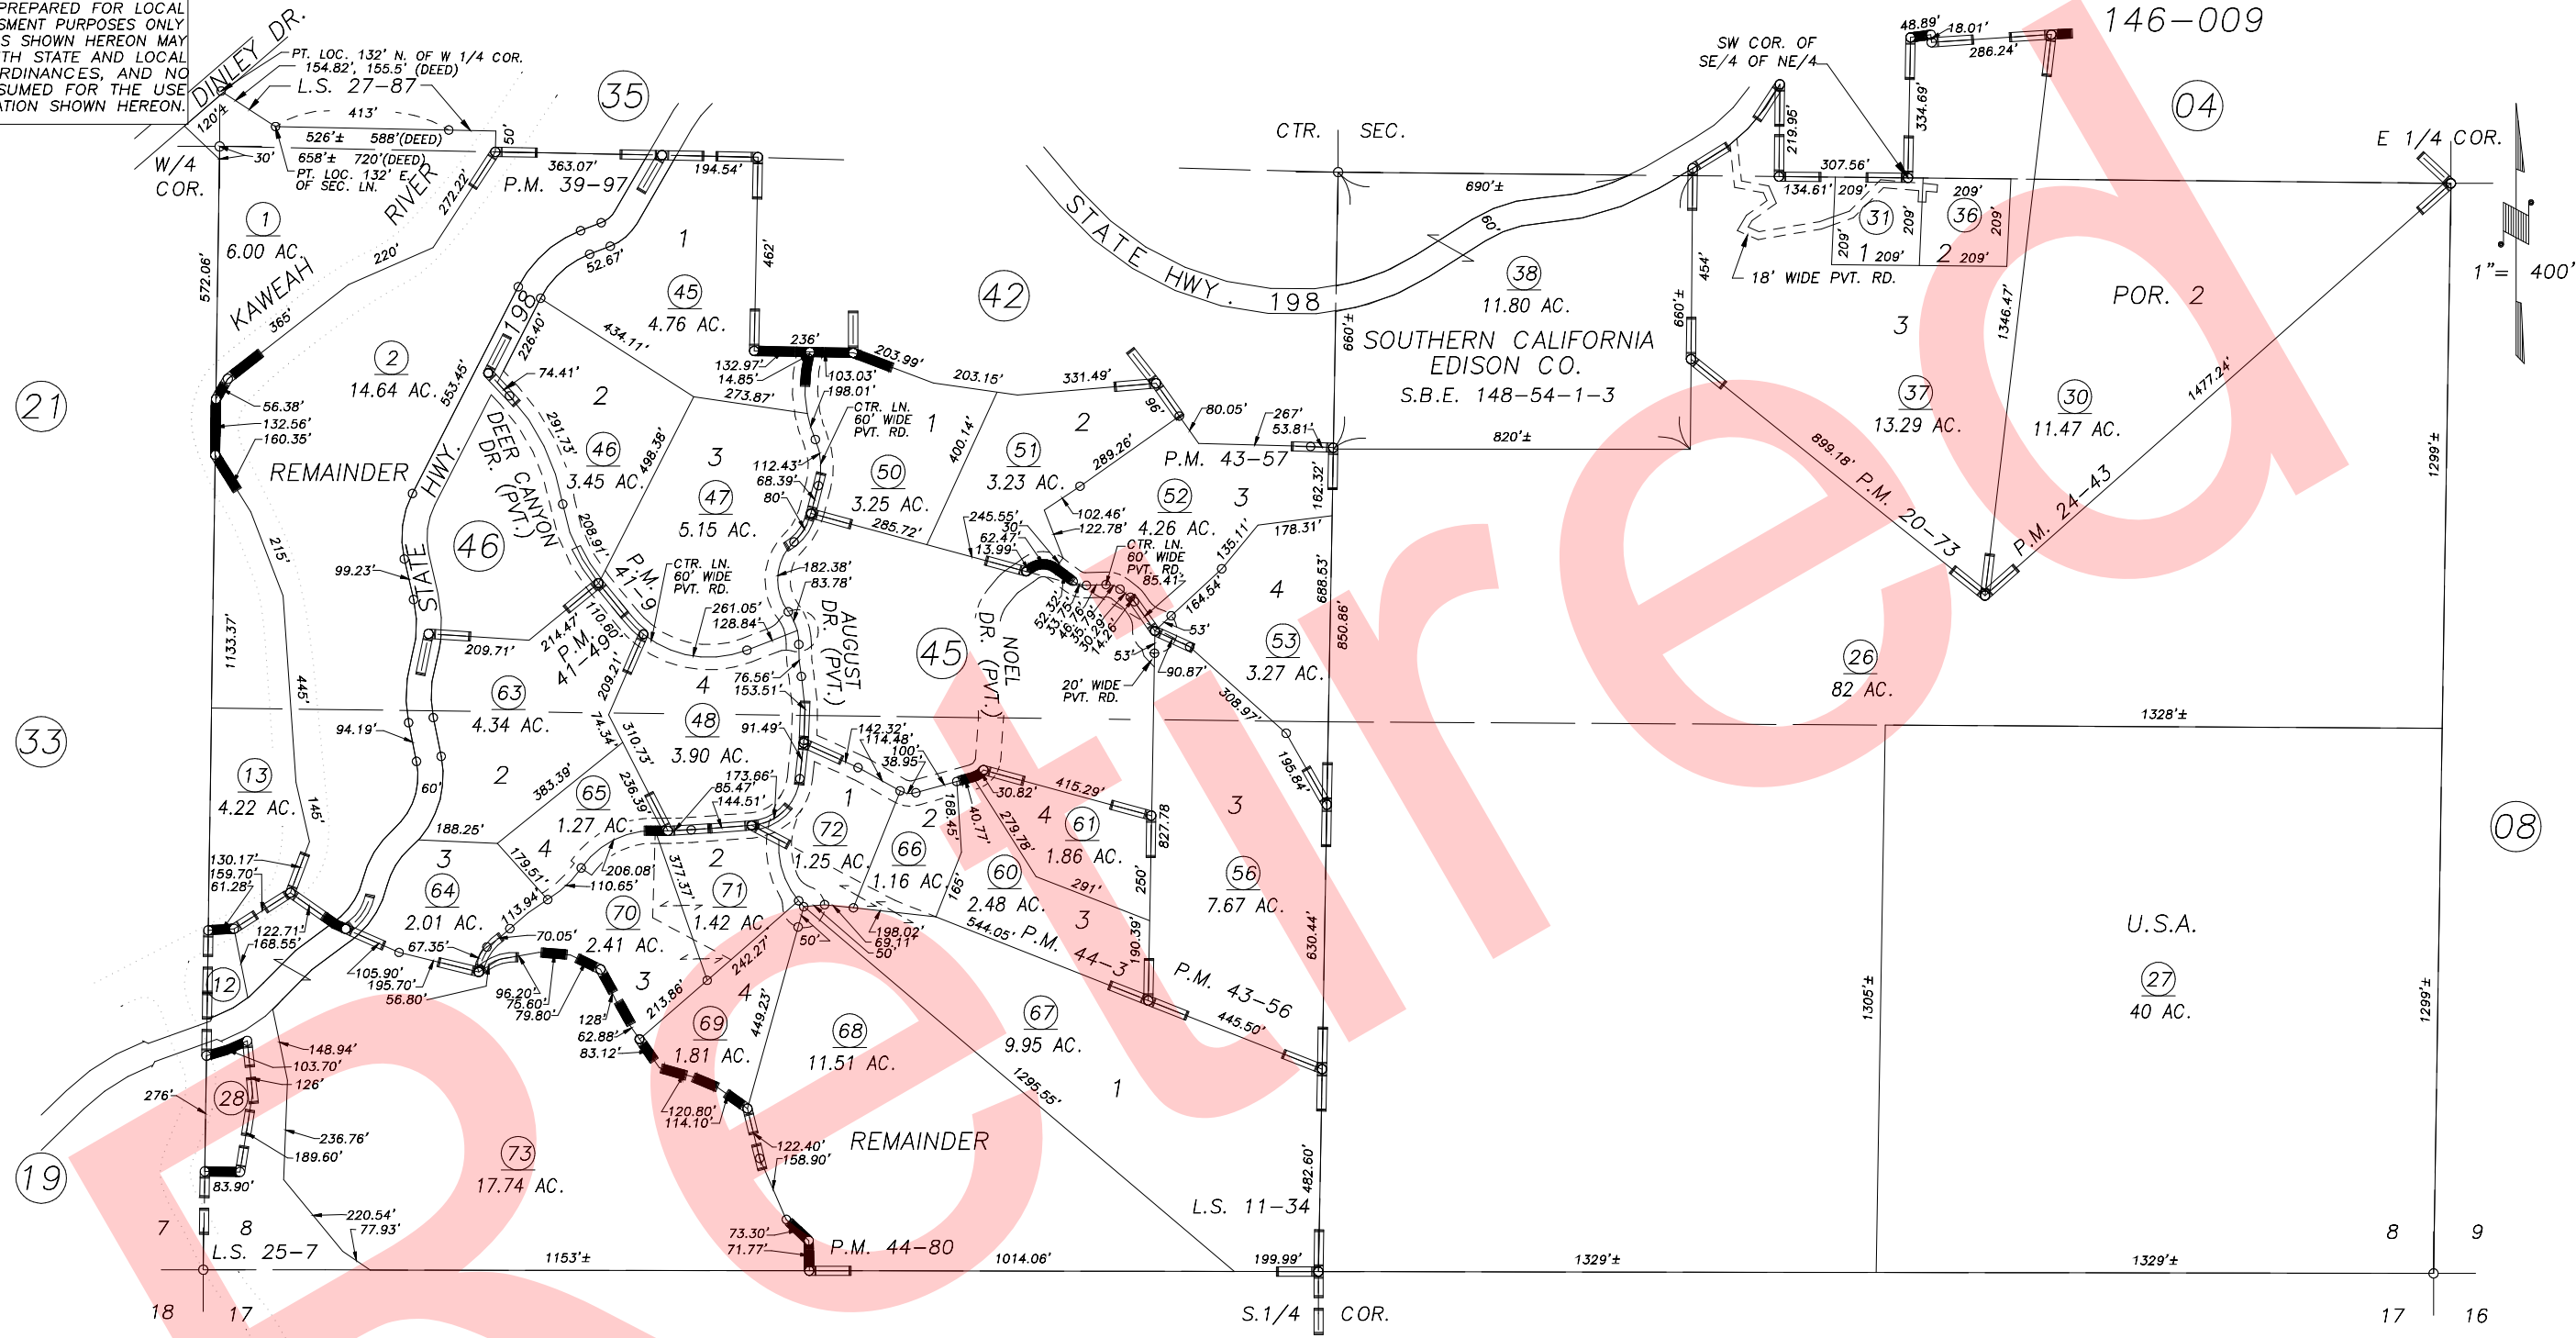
PREPARED FOR LOCAL
SMENT PURPOSES ONLY
S SHOWN HEREON MAY
TH STATE AND LOCAL
RDINANCES, AND NO
SUMED FOR THE USE
ATION SHOWN HEREON.

146-009

DINLEY DR.
PT. LOC. 132' N. OF W 1/4 COR.
154.82', 155.5' (DEED)
L.S. 27-87
413'
526'± 588'(DEED)
658'± 720'(DEED)
PT. LOC. 132' E. OF SEC. LN.
W/4 COR.
120'±
30'
50'
363.07'
194.54'
P.M. 39-97
35
RIVER
272.22'
KAWEAH
220'
365'
1
6.00 AC.
572.06'
198
226.40'
52.67'
1
45
4.76 AC.
462'
434.11'
236'
203.99'
132.97'
14.85'
273.87'
103.03'
198.01'
203.15'
331.49'
96'
42
STATE HWY. 198
690'±
60'
CTR. SEC.
38
11.80 AC.
SOUTHERN CALIFORNIA EDISON CO.
S.B.E. 148-54-1-3
660'±
820'±
SW COR. OF SE/4 OF NE/4
48.89'
18.01'
286.24'
334.69'
219.96'
307.56'
134.61'
209'
209'
31
1
36
2
209'
209'
209'
209'
18' WIDE PVT. RD.
454'
660'±
04
3
POR. 2
1346.47'
1477.24'
37
13.29 AC.
30
11.47 AC.
E 1/4 COR.
1"= 400'
899.18'
P.M. 20-73
P.M. 24-43
1299'±
21
2
14.64 AC.
553.45'
74.41'
56.38'
132.56'
160.35'
REMAINDER
HWY.
DEER CANYON DR. (PVT.)
291.73'
2
46
3.45 AC.
498.38'
3
47
5.15 AC.
112.43'
68.39'
80'
CTR. LN. 60' WIDE PVT. RD.
1
50
3.25 AC.
285.72'
400.14'
51
3.23 AC.
2
289.26'
80.05'
267'
53.81'
P.M. 43-57
162.32'
102.46'
122.78'
52
4.26 AC.
3
178.31'
245.55'
30'
62.47'
13.99'
CTR. LN. 60' WIDE PVT. RD.
85.41'
135.11'
215'
46
STATE
99.23'
208.91'
P.M. 41-9
CTR. LN. 60' WIDE PVT. RD.
182.38'
83.78'
261.05'
128.84'
AUGUST DR. (PVT.)
45
NOEL DR. (PVT.)
52.32'
33.75'
46.76'
35.79'
30.29'
14.26'
164.54'
53'
4
53
3.27 AC.
688.53'
850.86'
53'
90.87'
20' WIDE PVT. RD.
308.97'
26
82 AC.
1133.37'
209.71'
214.47'
110.60'
P.M. 41-49
209.21'
76.56'
153.51'
4
445'
33
94.19'
63
4.34 AC.
74.34'
310.73'
48
3.90 AC.
91.49'
142.32'
114.48'
100'
38.95'
1328'±
195.84'
2
60'
383.39'
236.39'
173.66'
85.47'
144.51'
1
30.82'
415.29'
827.78
3
13
4.22 AC.
145'
188.25'
65
1.27 AC.
72
1.25 AC.
2
66
1.16 AC.
168.45'
40.77'
279.78'
4
61
1.86 AC.
08
3
4
179.51'
206.08'
110.65'
377.37'
2
71
1.42 AC.
185'
60
2.48 AC.
291'
250'
56
7.67 AC.
130.17'
159.70'
61.28'
64
2.01 AC.
113.94'
70
70.05'
2.41 AC.
198.02'
69.11'
50'
50'
544.05' P.M. 44-3
3
190.39'
630.44'
U.S.A.
122.71'
168.55'
67.35'
242.27'
P.M. 43-56
445.50'
27
40 AC.
1305'±
1299'±
105.90'
195.70'
56.80'
96.20'
75.60'
79.80'
3
213.86'
4
449.23'
12
128'
62.88'
83.12'
69
1.81 AC.
68
11.51 AC.
67
9.95 AC.
1295.55'
1
148.94'
103.70'
126'
276'
28
236.76'
189.60'
73
17.74 AC.
120.80'
114.10'
122.40'
158.90'
REMAINDER
19
83.90'
482.60'
L.S. 11-34
220.54'
77.93'
73.30'
71.77'
P.M. 44-80
7 8
L.S. 25-7
1153'±
1014.06'
199.99'
1329'±
1329'±
8 9
18 17
S.1/4 COR.
17 16
Retired